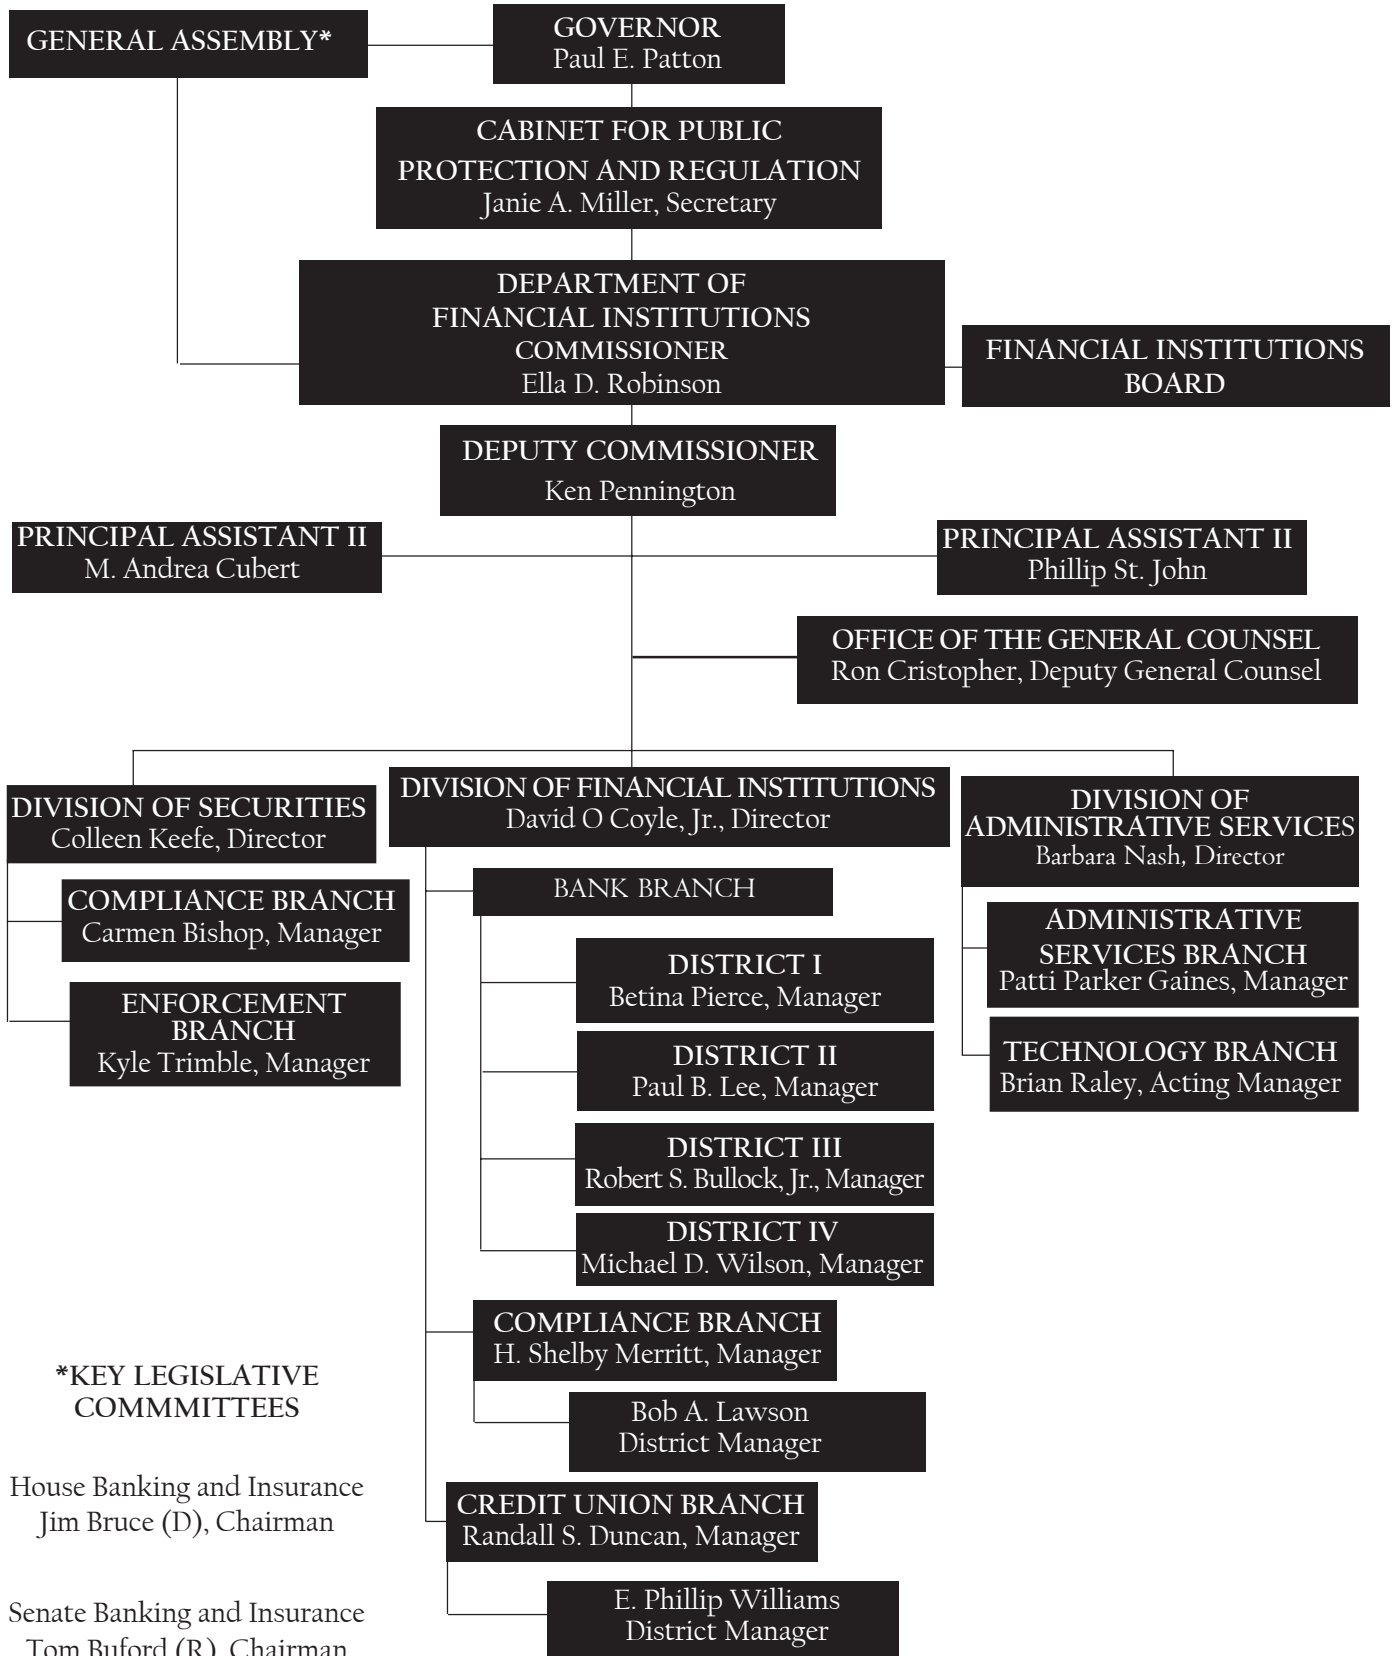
GENERAL ASSEMBLY*

GOVERNOR
Paul E. Patton

CABINET FOR PUBLIC PROTECTION AND REGULATION
Janie A. Miller, Secretary

DEPARTMENT OF FINANCIAL INSTITUTIONS
COMMISSIONER
Ella D. Robinson

FINANCIAL INSTITUTIONS BOARD

DEPUTY COMMISSIONER
Ken Pennington

PRINCIPAL ASSISTANT II
M. Andrea Cubert

PRINCIPAL ASSISTANT II
Phillip St. John

OFFICE OF THE GENERAL COUNSEL
Ron Cristopher, Deputy General Counsel

DIVISION OF SECURITIES
Colleen Keefe, Director

COMPLIANCE BRANCH
Carmen Bishop, Manager

ENFORCEMENT BRANCH
Kyle Trimble, Manager

DIVISION OF FINANCIAL INSTITUTIONS
David O Coyle, Jr., Director

BANK BRANCH

DISTRICT I
Betina Pierce, Manager

DISTRICT II
Paul B. Lee, Manager

DISTRICT III
Robert S. Bullock, Jr., Manager

DISTRICT IV
Michael D. Wilson, Manager

COMPLIANCE BRANCH
H. Shelby Merritt, Manager

Bob A. Lawson
District Manager

CREDIT UNION BRANCH
Randall S. Duncan, Manager

E. Phillip Williams
District Manager

DIVISION OF ADMINISTRATIVE SERVICES
Barbara Nash, Director

ADMINISTRATIVE SERVICES BRANCH
Patti Parker Gaines, Manager

TECHNOLOGY BRANCH
Brian Raley, Acting Manager

*KEY LEGISLATIVE COMMMITTEES

House Banking and Insurance
Jim Bruce (D), Chairman

Senate Banking and Insurance
Tom Buford (R), Chairman